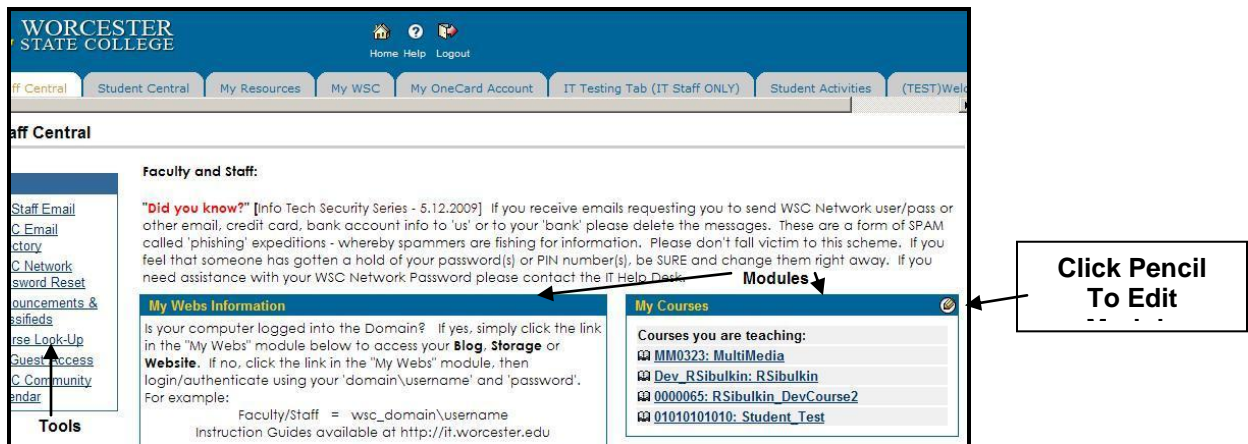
WORCESTER STATE COLLEGE

Home Help Logout

ff Central | Student Central | My Resources | My WSC | My OneCard Account | IT Testing Tab (IT Staff ONLY) | Student Activities | (TEST)Wel

aff Central

Staff Email
C Email
ctory
C Network
sword Reset
ouncements &
ssifieds
rse Look-Up
Guest Access
C Community
endar

Tools

Faculty and Staff:

"Did you know?" [Info Tech Security Series - 5.12.2009] If you receive emails requesting you to send WSC Network user/pass or other email, credit card, bank account info to 'us' or to your 'bank' please delete the messages. These are a form of SPAM called 'phishing' expeditions - whereby spammers are fishing for information. Please don't fall victim to this scheme. If you feel that someone has gotten a hold of your password(s) or PIN number(s), be SURE and change them right away. If you need assistance with your WSC Network Password please contact the IT Help Desk.

Modules

My Webs Information

Is your computer logged into the Domain? If yes, simply click the link in the "My Webs" module below to access your Blog, Storage or Website. If no, click the link in the "My Webs" module, then login/authenticate using your 'domain\username' and 'password'. For example:
Faculty/Staff = wsc_domain\username
Instruction Guides available at http://it.worcester.edu

My Courses

Courses you are teaching:
MM0323: MultiMedia
Dev_RSibulkin: RSibulkin
0000065: RSibulkin_DevCourse2
01010101010: Student_Test

Click Pencil To Edit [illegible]